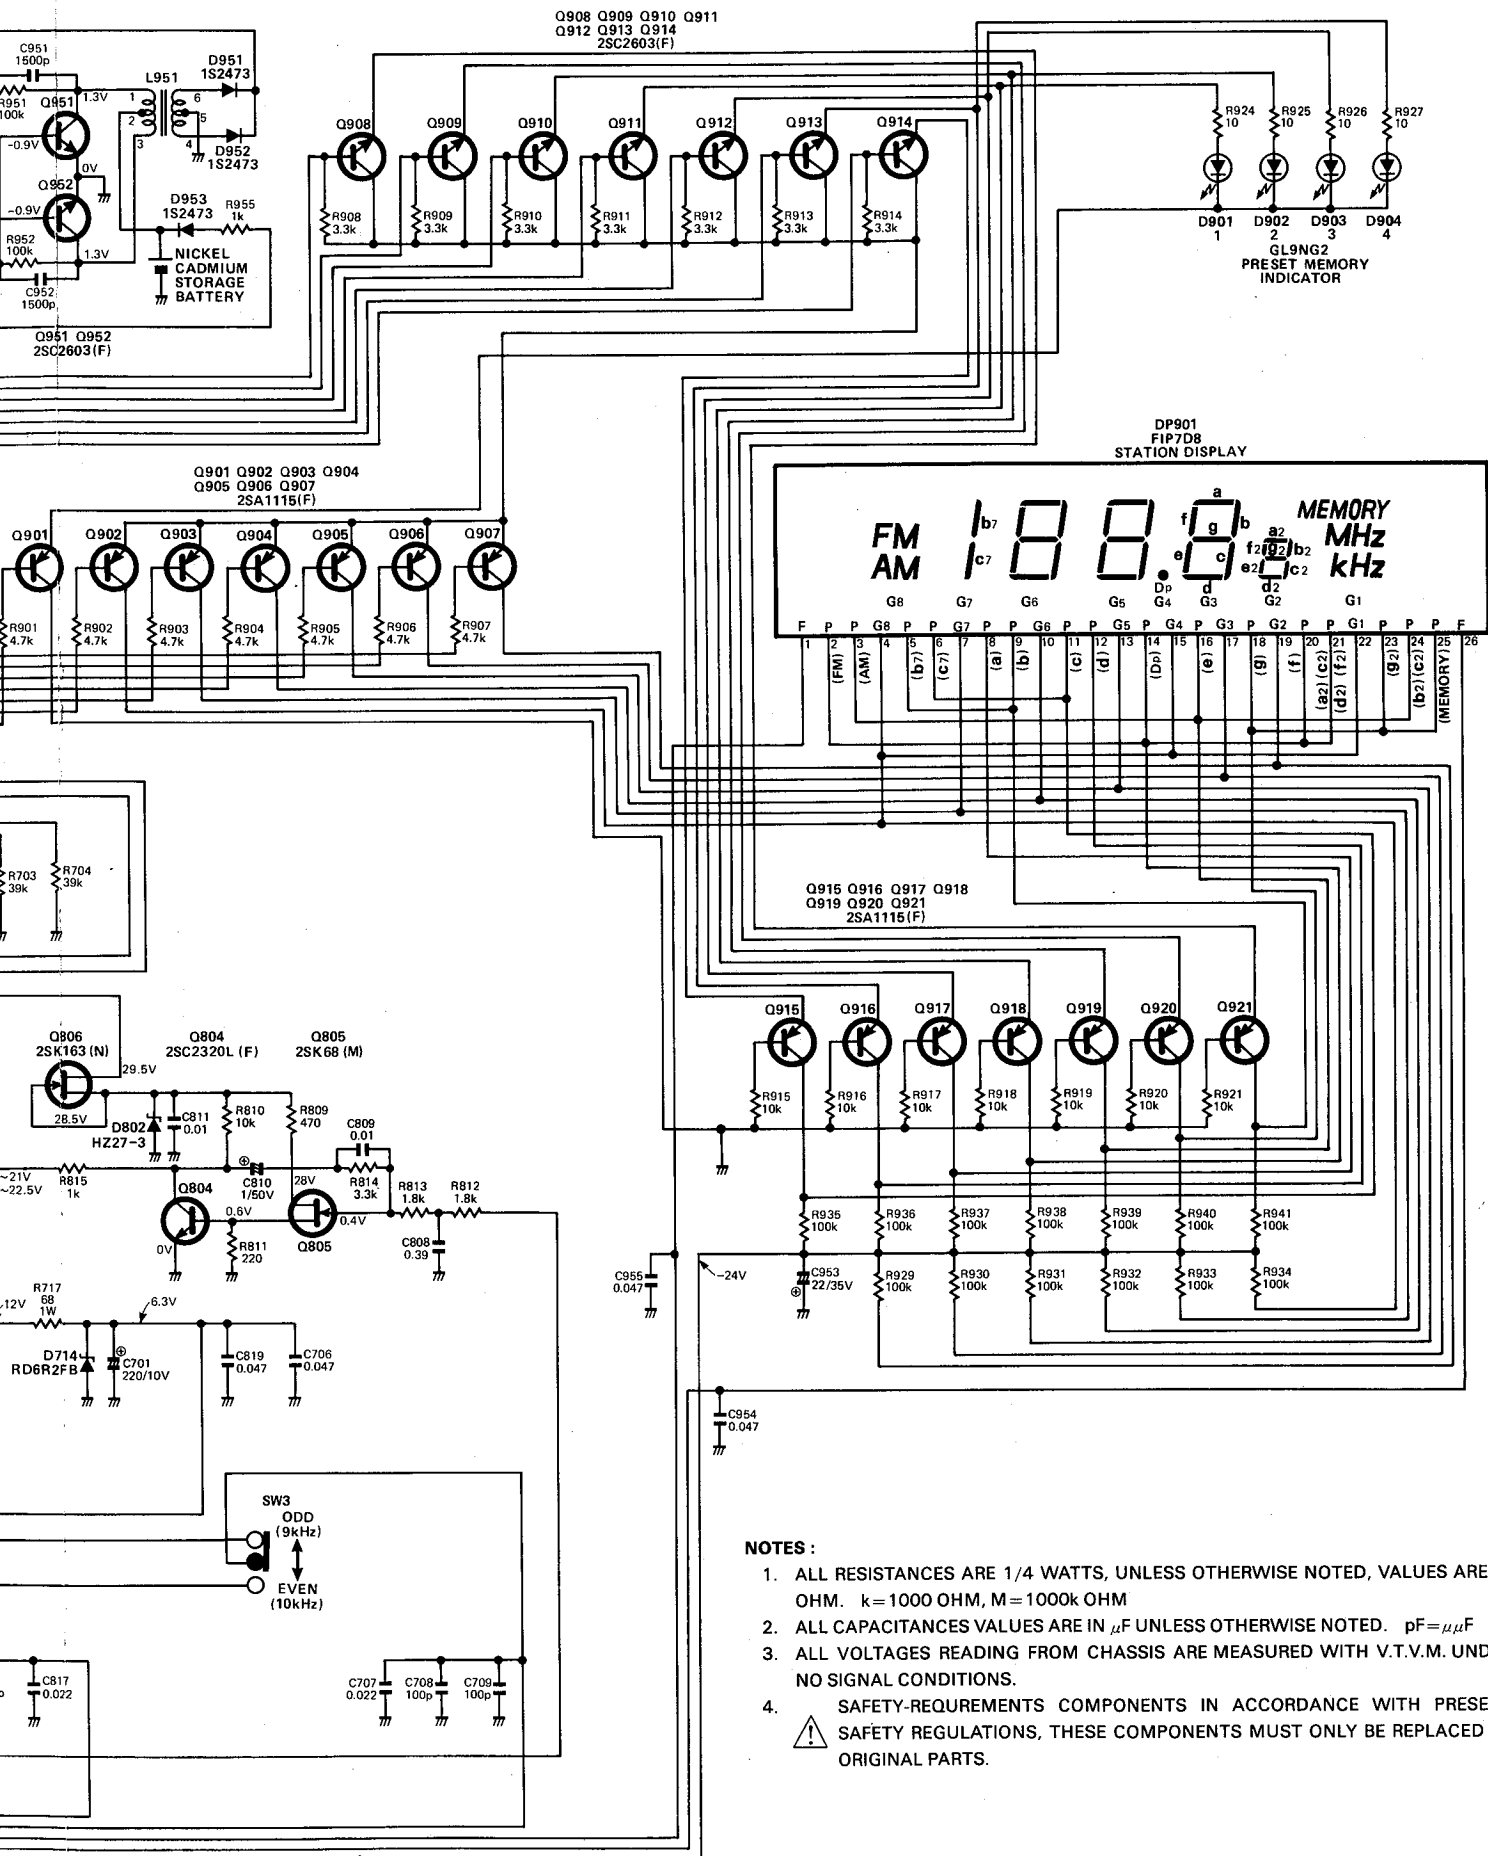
Q908 Q909 Q910 Q911
Q912 Q913 Q914
2SC2603(F)

C951
1500p
D951
1S2473
L951
R951
100k
Q951
1.3V
1
6
2
5
3
4
D952
1S2473
-0.9V
0V
Q952
-0.9V
D953
1S2473
R955
1k
R952
100k
1.3V
NICKEL
CADMIUM
STORAGE
BATTERY
C952
1500p
Q951 Q952
2SC2603(F)

Q908 Q909 Q910 Q911 Q912 Q913 Q914
R908 3.3k
R909 3.3k
R910 3.3k
R911 3.3k
R912 3.3k
R913 3.3k
R914 3.3k

R924 10
R925 10
R926 10
R927 10
D901 1
D902 2
D903 3
D904 4
GL9NG2
PRESET MEMORY
INDICATOR

DP901
FIP7D8
STATION DISPLAY

FM
AM
b7
c7
a
f
g
b
e
c
Dp
d
a2
f2
g2
b2
e2
c2
d2
MEMORY
MHz
kHz
G8 G7 G6 G5 G4 G3 G2 G1
F P P G8 P P G7 P P G6 P P G5 P G4 P G3 P G2 P P G1 P P P F
1 2 3 4 5 6 7 8 9 10 11 12 13 14 15 16 17 18 19 20 21 22 23 24 25 26
(FM) (AM) (b7) (c7) (a) (b) (c) (d) (Dp) (e) (g) (f) (a2) (c2) (d2) (f2) (g2) (b2) (c2) (MEMORY)

Q901 Q902 Q903 Q904
Q905 Q906 Q907
2SA1115(F)

Q901 Q902 Q903 Q904 Q905 Q906 Q907
R901 4.7k
R902 4.7k
R903 4.7k
R904 4.7k
R905 4.7k
R906 4.7k
R907 4.7k

R703 39k
R704 39k

Q915 Q916 Q917 Q918
Q919 Q920 Q921
2SA1115(F)

Q915 Q916 Q917 Q918 Q919 Q920 Q921
R915 10k
R916 10k
R917 10k
R918 10k
R919 10k
R920 10k
R921 10k
R935 100k
R936 100k
R937 100k
R938 100k
R939 100k
R940 100k
R941 100k
C953 22/35V
R929 100k
R930 100k
R931 100k
R932 100k
R933 100k
R934 100k
C955 0.047
-24V
C954 0.047

Q806
2SK163 (N)
Q804
2SC2320L (F)
Q805
2SK68 (M)
29.5V
28.5V
D802
HZ27-3
C811 0.01
R810 10k
R809 470
C809 0.01
~21V
~22.5V
R815 1k
C810 1/50V
28V
R814 3.3k
R813 1.8k
R812 1.8k
Q804
0.6V
0.4V
0V
R811 220
Q805
C808 0.39
R717 68 1W
12V
6.3V
D714
RD6R2FB
C701 220/10V
C819 0.047
C706 0.047

SW3
ODD
(9kHz)
EVEN
(10kHz)

C817 0.022
C707 0.022
C708 100p
C709 100p

NOTES :
1. ALL RESISTANCES ARE 1/4 WATTS, UNLESS OTHERWISE NOTED, VALUES ARE OHM. k=1000 OHM, M=1000k OHM
2. ALL CAPACITANCES VALUES ARE IN $\mu$F UNLESS OTHERWISE NOTED. pF=$\mu\mu$F
3. ALL VOLTAGES READING FROM CHASSIS ARE MEASURED WITH V.T.V.M. UND NO SIGNAL CONDITIONS.
4. SAFETY-REQUREMENTS COMPONENTS IN ACCORDANCE WITH PRESE SAFETY REGULATIONS, THESE COMPONENTS MUST ONLY BE REPLACED ORIGINAL PARTS.